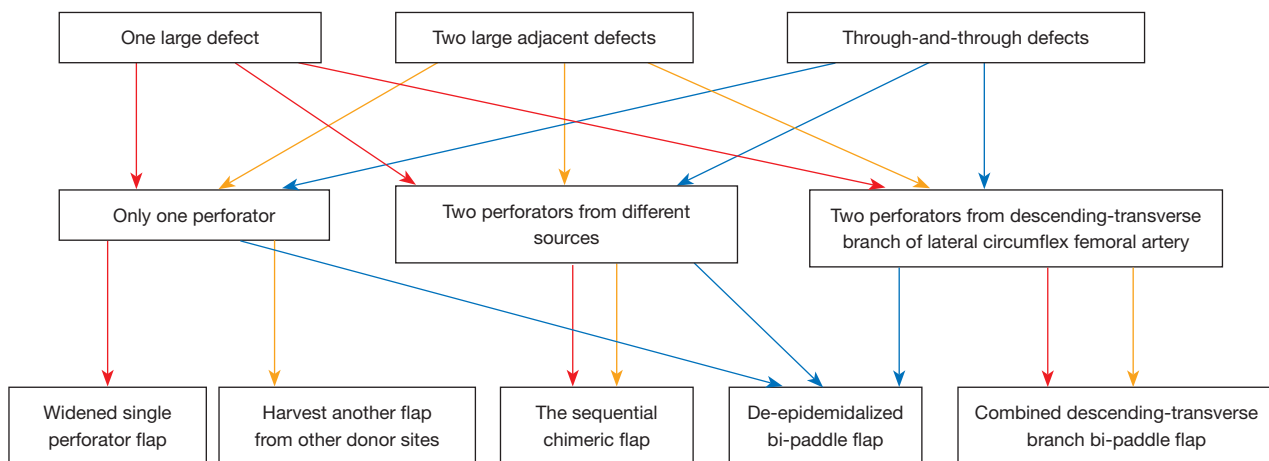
One large defect

Two large adjacent defects

Through-and-through defects

Only one perforator

Two perforators from different sources

Two perforators from descending-transverse branch of lateral circumflex femoral artery

Widened single perforator flap

Harvest another flap from other donor sites

The sequential chimeric flap

De-epidemidalized bi-paddle flap

Combined descending-transverse branch bi-paddle flap